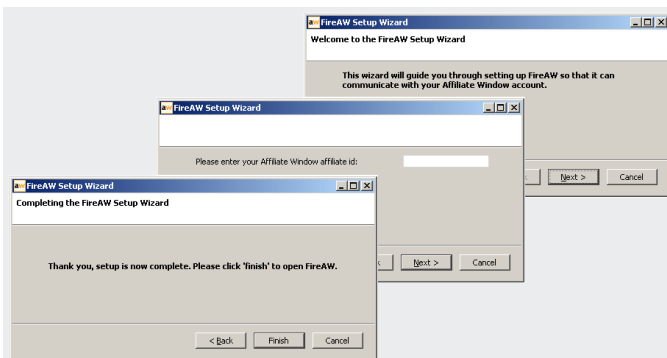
aw FireAW Setup Wizard

Welcome to the FireAW Setup Wizard

This wizard will guide you through setting up FireAW so that it can communicate with your Affiliate Window account.

< | Next > | Cancel

aw FireAW Setup Wizard

Please enter your Affiliate Window affiliate id:

< | Next > | Cancel

aw FireAW Setup Wizard

Completing the FireAW Setup Wizard

Thank you, setup is now complete. Please click 'finish' to open FireAW.

< Back | Finish | Cancel